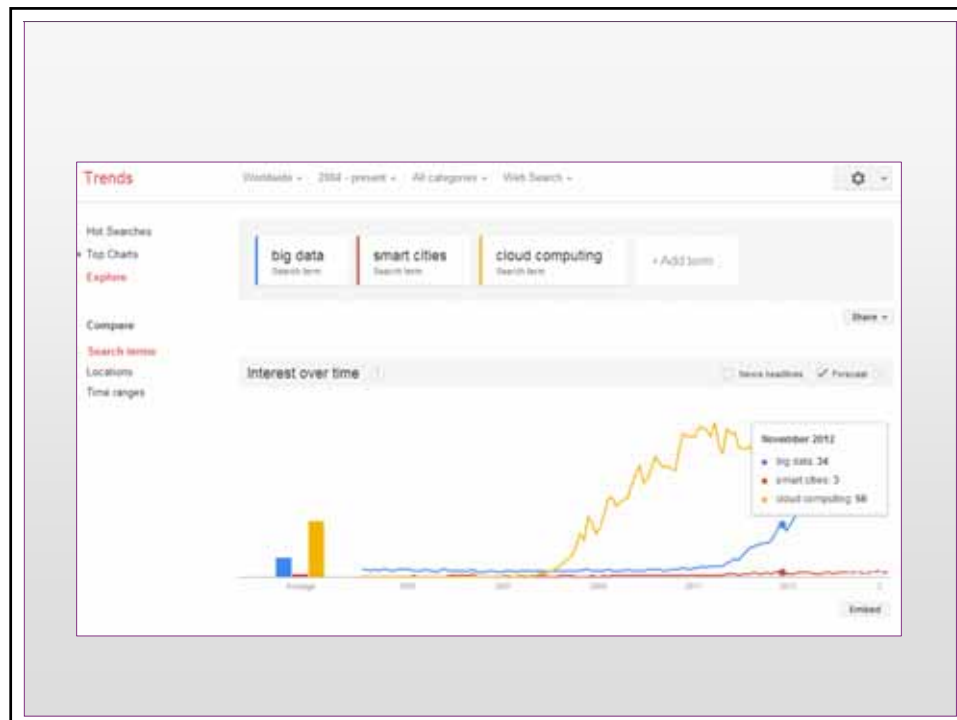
Trends

Worldwide ▾ 2004 - present ▾ All categories ▾ Web Search ▾

Hot Searches
Top Charts
Explore

big data
Search term

smart cities
Search term

cloud computing
Search term

+ Add term

Share ▾

Compare

Search terms
Locations
Time ranges

Interest over time

News headlines ✓ Forecast

November 2012
big data: 34
smart cities: 3
cloud computing: 58

Average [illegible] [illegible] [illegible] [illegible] 2011 2013 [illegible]

Embed